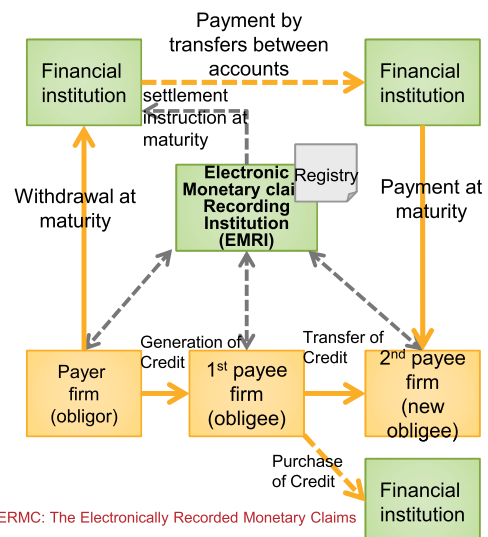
Payment by transfers between accounts

Financial institution

Financial institution

settlement instruction at maturity

Electronic Monetary clai Recording Institution (EMRI)

Registry

Withdrawal at maturity

Payment at maturity

Generation of Credit

Transfer of Credit

Payer firm (obligor)

1$^{st}$ payee firm (obligee)

2$^{nd}$ payee firm (new obligee)

Purchase of Credit

Financial institution

ERMC: The Electronically Recorded Monetary Claims